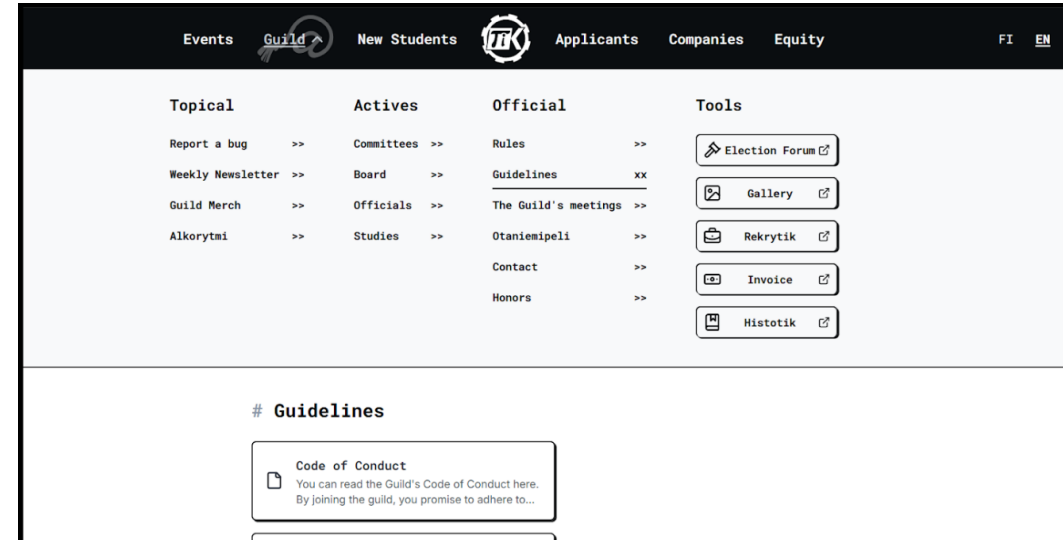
Events Guild New Students TiK Applicants Companies Equity FI EN

Topical
Report a bug >>
Weekly Newsletter >>
Guild Merch >>
Alkorytmi >>

Actives
Committees >>
Board >>
Officials >>
Studies >>

Official
Rules >>
Guidelines xx
The Guild's meetings >>
Otaniemipeli >>
Contact >>
Honors >>

Tools
Election Forum
Gallery
Rekrytik
Invoice
Histotik

# Guidelines

Code of Conduct
You can read the Guild's Code of Conduct here. By joining the guild, you promise to adhere to...